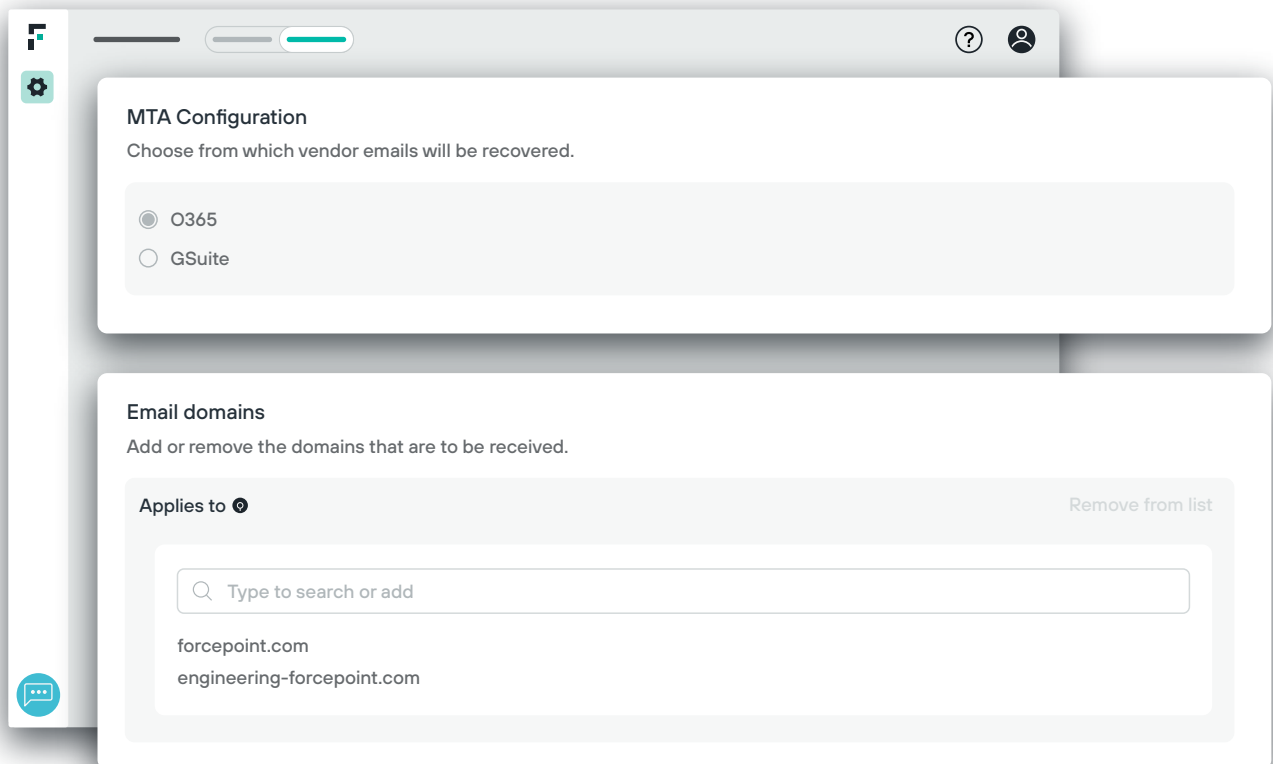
MTA Configuration

Choose from which vendor emails will be recovered.

O365

GSuite

Email domains

Add or remove the domains that are to be received.

Applies to

Remove from list

Type to search or add

forcepoint.com

engineering-forcepoint.com